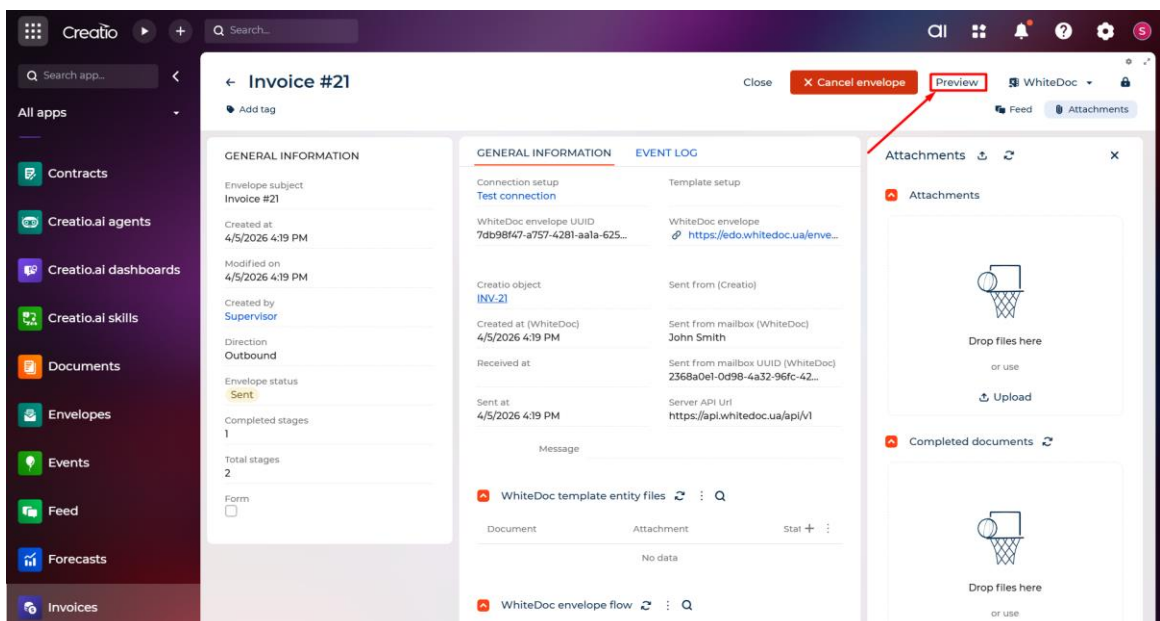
Creatio

Search...

ai

S

Search app...

All apps

Contracts

Creatio.ai agents

Creatio.ai dashboards

Creatio.ai skills

Documents

Envelopes

Events

Feed

Forecasts

Invoices

← Invoice #21

Add tag

Close

× Cancel envelope

Preview

WhiteDoc

Feed

Attachments

GENERAL INFORMATION

Envelope subject
Invoice #21

Created at
4/5/2026 4:19 PM

Modified on
4/5/2026 4:19 PM

Created by
Supervisor

Direction
Outbound

Envelope status
Sent

Completed stages
1

Total stages
2

Form

GENERAL INFORMATION

EVENT LOG

Connection setup
Test connection

Template setup

WhiteDoc envelope UUID
7db98f47-a757-4281-aa1a-625...

WhiteDoc envelope
https://edo.whitedoc.ua/enve...

Creatio object
INV-21

Sent from (Creatio)

Created at (WhiteDoc)
4/5/2026 4:19 PM

Sent from mailbox (WhiteDoc)
John Smith

Received at

Sent from mailbox UUID (WhiteDoc)
2368a0e1-0d98-4a32-96fc-42...

Sent at
4/5/2026 4:19 PM

Server API Url
https://api.whitedoc.ua/api/v1

Message

WhiteDoc template entity files

| Document | Attachment | Stat + |
|---|---|---|
| No data | | |

WhiteDoc envelope flow

Attachments

Attachments

Drop files here

or use

Upload

Completed documents

Drop files here

or use